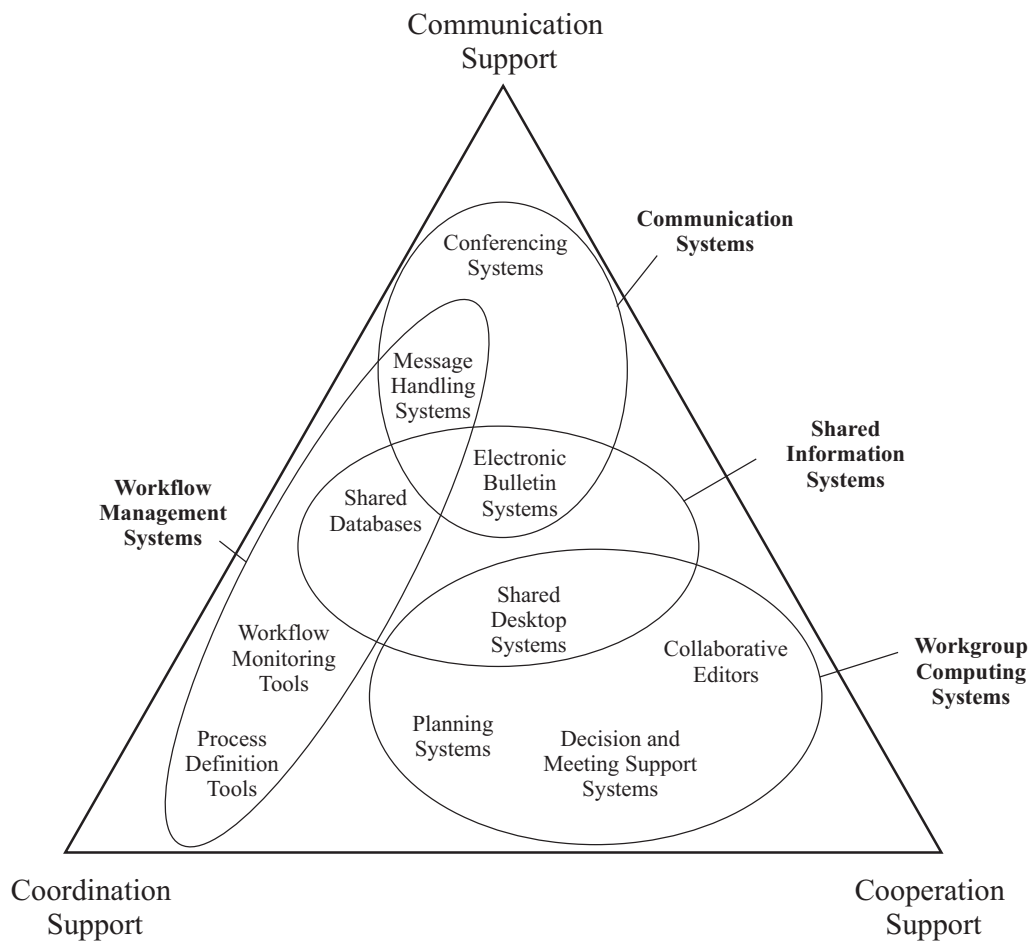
Communication Support

Communication Systems

Conferencing Systems

Message Handling Systems

Shared Information Systems

Electronic Bulletin Systems

Workflow Management Systems

Shared Databases

Shared Desktop Systems

Collaborative Editors

Workgroup Computing Systems

Workflow Monitoring Tools

Planning Systems

Decision and Meeting Support Systems

Process Definition Tools

Coordination Support

Cooperation Support